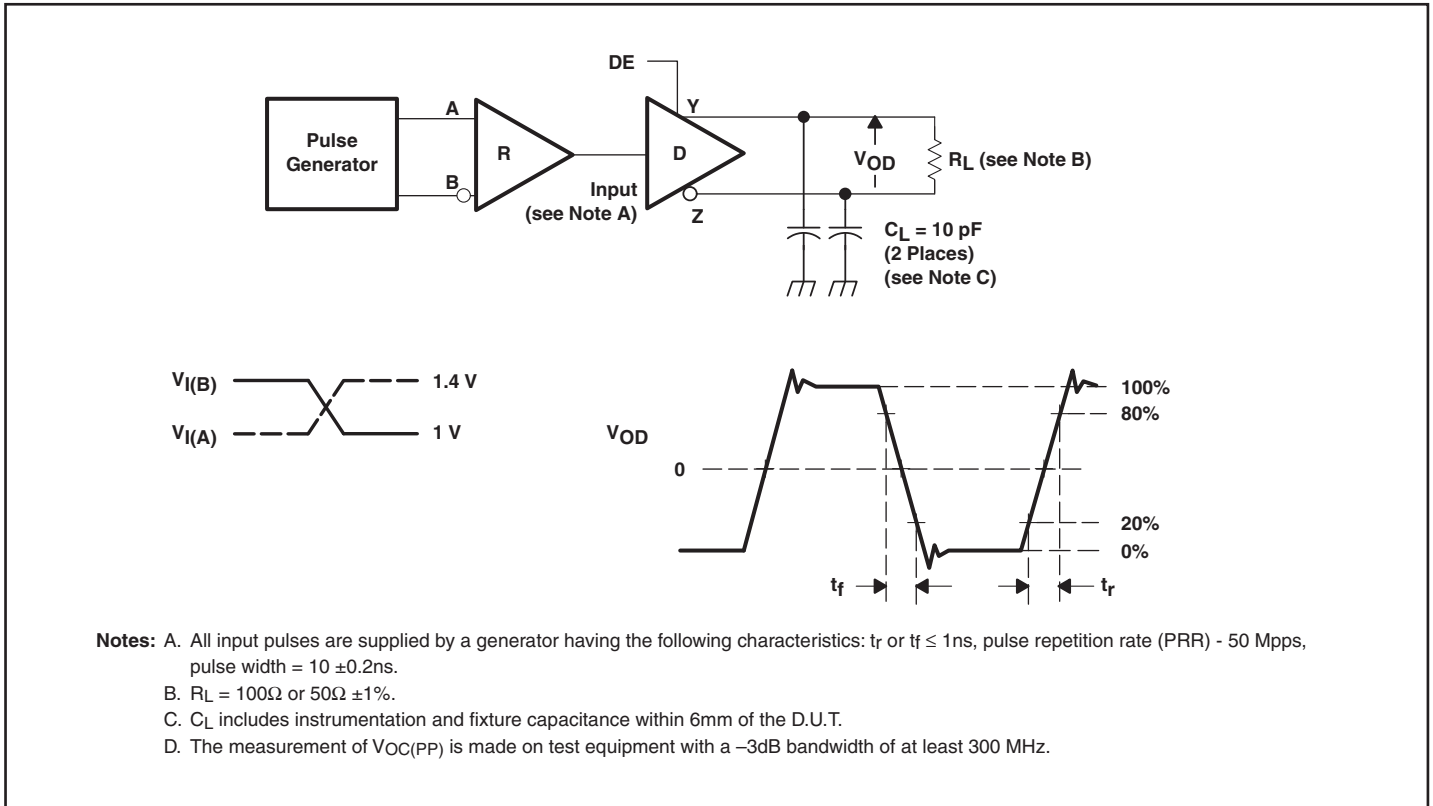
DE

Pulse Generator

A

B

R

D

Y

Z

Input (see Note A)

$V_{OD}$

$R_L$ (see Note B)

$C_L$ = 10 pF (2 Places) (see Note C)

$V_{I(B)}$

$V_{I(A)}$

1.4 V

1 V

$V_{OD}$

0

100%

80%

20%

0%

$t_f$

$t_r$

Notes: A. All input pulses are supplied by a generator having the following characteristics: $t_r$ or $t_f \leq$ 1ns, pulse repetition rate (PRR) - 50 Mpps, pulse width = 10 ±0.2ns.

B. $R_L$ = 100Ω or 50Ω ±1%.

C. $C_L$ includes instrumentation and fixture capacitance within 6mm of the D.U.T.

D. The measurement of $V_{OC(PP)}$ is made on test equipment with a –3dB bandwidth of at least 300 MHz.